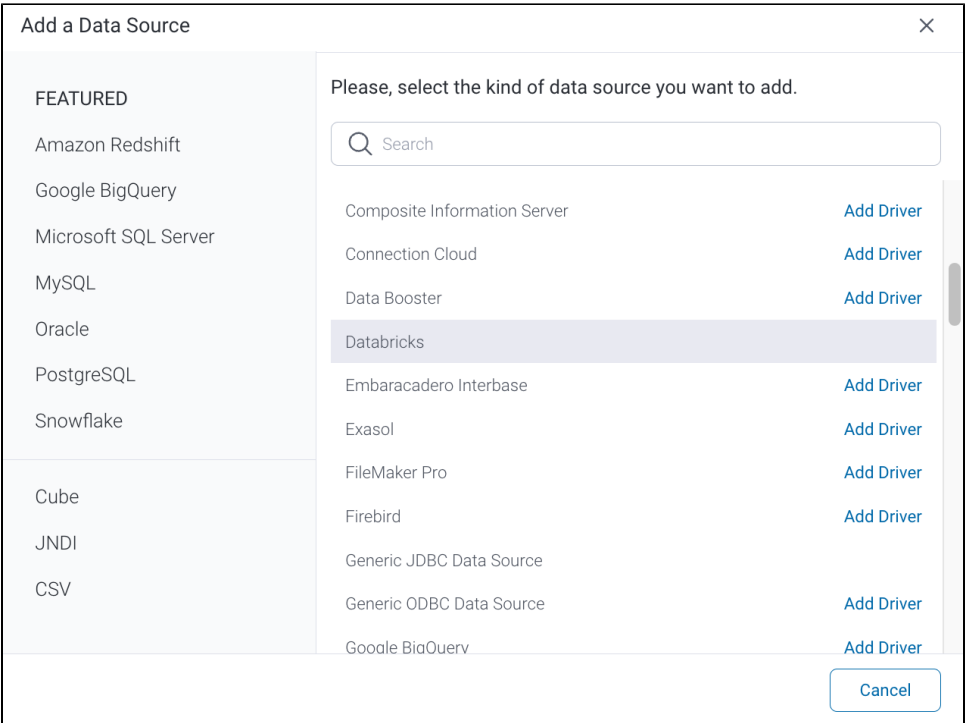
Add a Data Source

×

FEATURED

Amazon Redshift

Google BigQuery

Microsoft SQL Server

MySQL

Oracle

PostgreSQL

Snowflake

Cube

JNDI

CSV

Please, select the kind of data source you want to add.

Search

Composite Information Server Add Driver

Connection Cloud Add Driver

Data Booster Add Driver

Databricks

Embaracadero Interbase Add Driver

Exasol Add Driver

FileMaker Pro Add Driver

Firebird Add Driver

Generic JDBC Data Source

Generic ODBC Data Source Add Driver

Google BigQuery Add Driver

Cancel